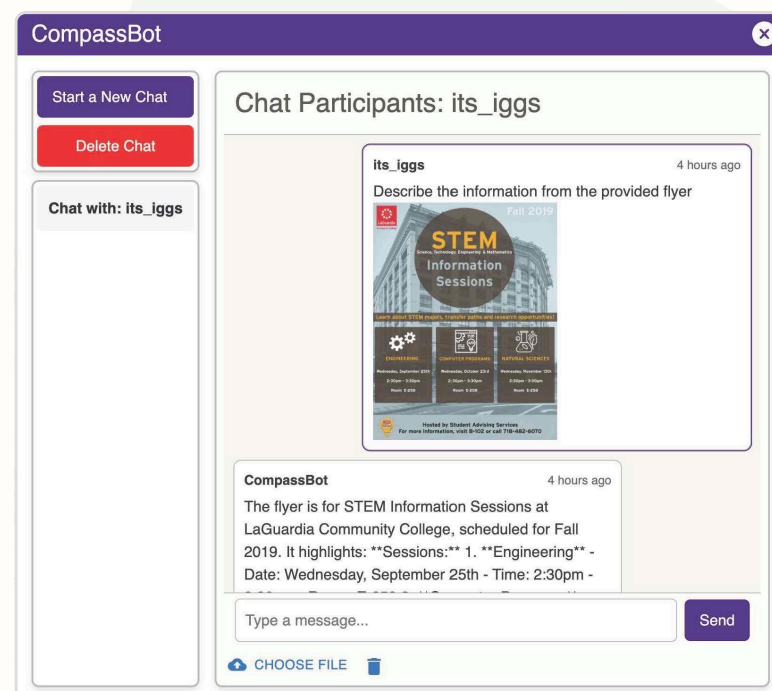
CompassBot

Start a New Chat

Delete Chat

Chat with: its_iggs

Chat Participants: its_iggs

its_iggs

4 hours ago

Describe the information from the provided flyer

LaGuardia

Fall 2019

STEM

Science, Technology, Engineering & Mathematics

Information Sessions

Learn about STEM majors, transfer paths and research opportunities!

ENGINEERING

Wednesday, September 25th

2:30pm - 3:30pm

Room: E-259

COMPUTER PROGRAMS

Wednesday, October 23rd

2:30pm - 3:30pm

Room: E-259

NATURAL SCIENCES

Wednesday, November 13th

2:30pm - 3:30pm

Room: E-259

Hosted by Student Advising Services

For more information, visit B-102 or call 718-482-6070

CompassBot

4 hours ago

The flyer is for STEM Information Sessions at LaGuardia Community College, scheduled for Fall 2019. It highlights: **Sessions:** 1. **Engineering** - Date: Wednesday, September 25th - Time: 2:30pm - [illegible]

Type a message...

Send

CHOOSE FILE